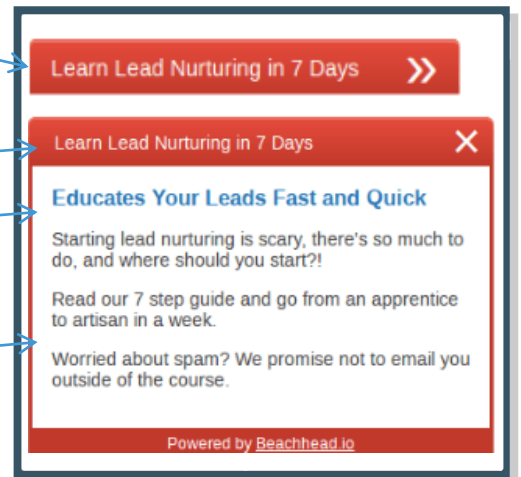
Learn Lead Nurturing in 7 Days »

Learn Lead Nurturing in 7 Days ✕

Educates Your Leads Fast and Quick

Starting lead nurturing is scary, there's so much to do, and where should you start?!

Read our 7 step guide and go from an apprentice to artisan in a week.

Worried about spam? We promise not to email you outside of the course.

Powered by Beachhead.io